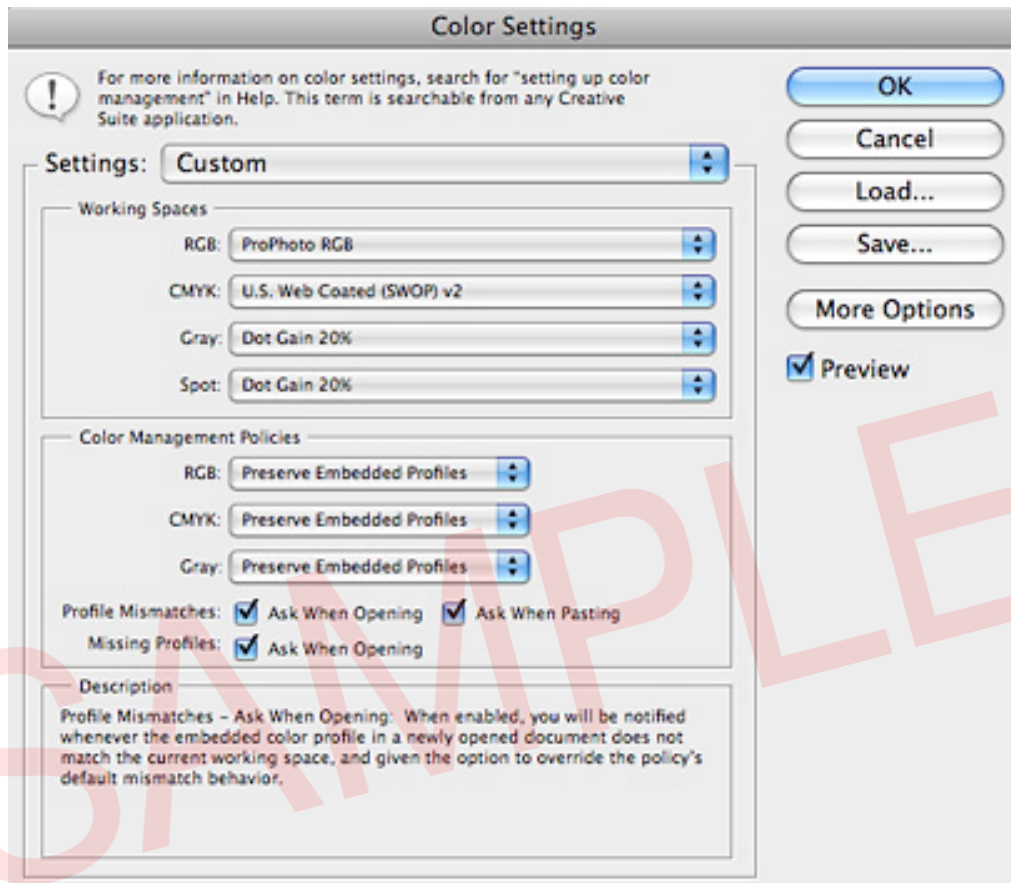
Color Settings

For more information on color settings, search for "setting up color management" in Help. This term is searchable from any Creative Suite application.

OK

Cancel

Load...

Save...

More Options

Preview

Settings: Custom

Working Spaces

RGB: ProPhoto RGB

CMYK: U.S. Web Coated (SWOP) v2

Gray: Dot Gain 20%

Spot: Dot Gain 20%

Color Management Policies

RGB: Preserve Embedded Profiles

CMYK: Preserve Embedded Profiles

Gray: Preserve Embedded Profiles

Profile Mismatches: Ask When Opening Ask When Pasting

Missing Profiles: Ask When Opening

Description

Profile Mismatches – Ask When Opening: When enabled, you will be notified whenever the embedded color profile in a newly opened document does not match the current working space, and given the option to override the policy's default mismatch behavior.

SAMPLE